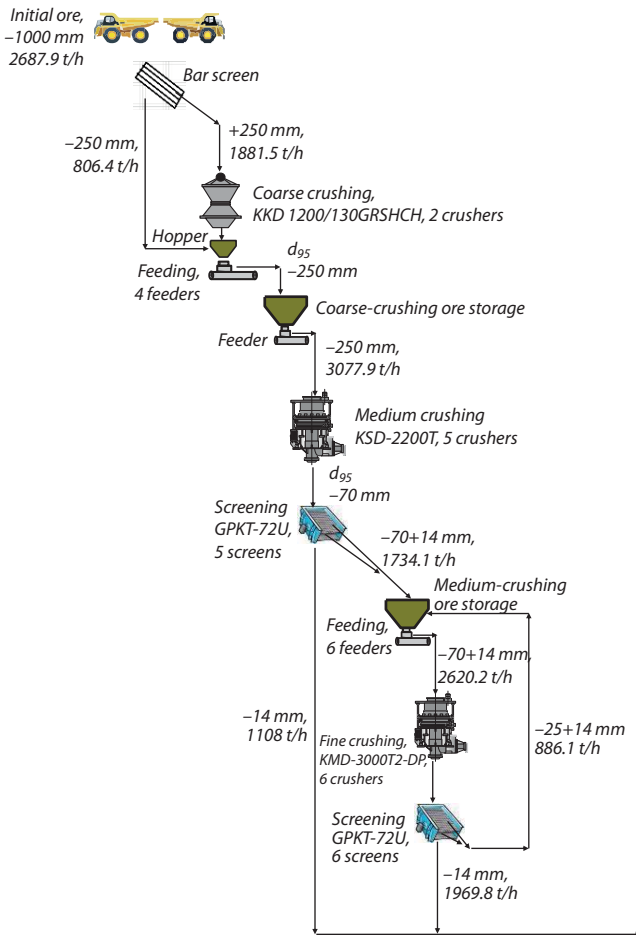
Initial ore,
–1000 mm
2687.9 t/h

Bar screen

–250 mm,
806.4 t/h

+250 mm,
1881.5 t/h

Coarse crushing,
KKD 1200/130GRSHCH, 2 crushers

Hopper

Feeding,
4 feeders

$d_{95}$
–250 mm

Coarse-crushing ore storage

Feeder

–250 mm,
3077.9 t/h

Medium crushing
KSD-2200T, 5 crushers

$d_{95}$
–70 mm

Screening
GPKT-72U,
5 screens

–70+14 mm,
1734.1 t/h

Medium-crushing
ore storage

Feeding,
6 feeders

–70+14 mm,
2620.2 t/h

–14 mm,
1108 t/h

Fine crushing,
KMD-3000T2-DP,
6 crushers

–25+14 mm
886.1 t/h

Screening
GPKT-72U,
6 screens

–14 mm,
1969.8 t/h